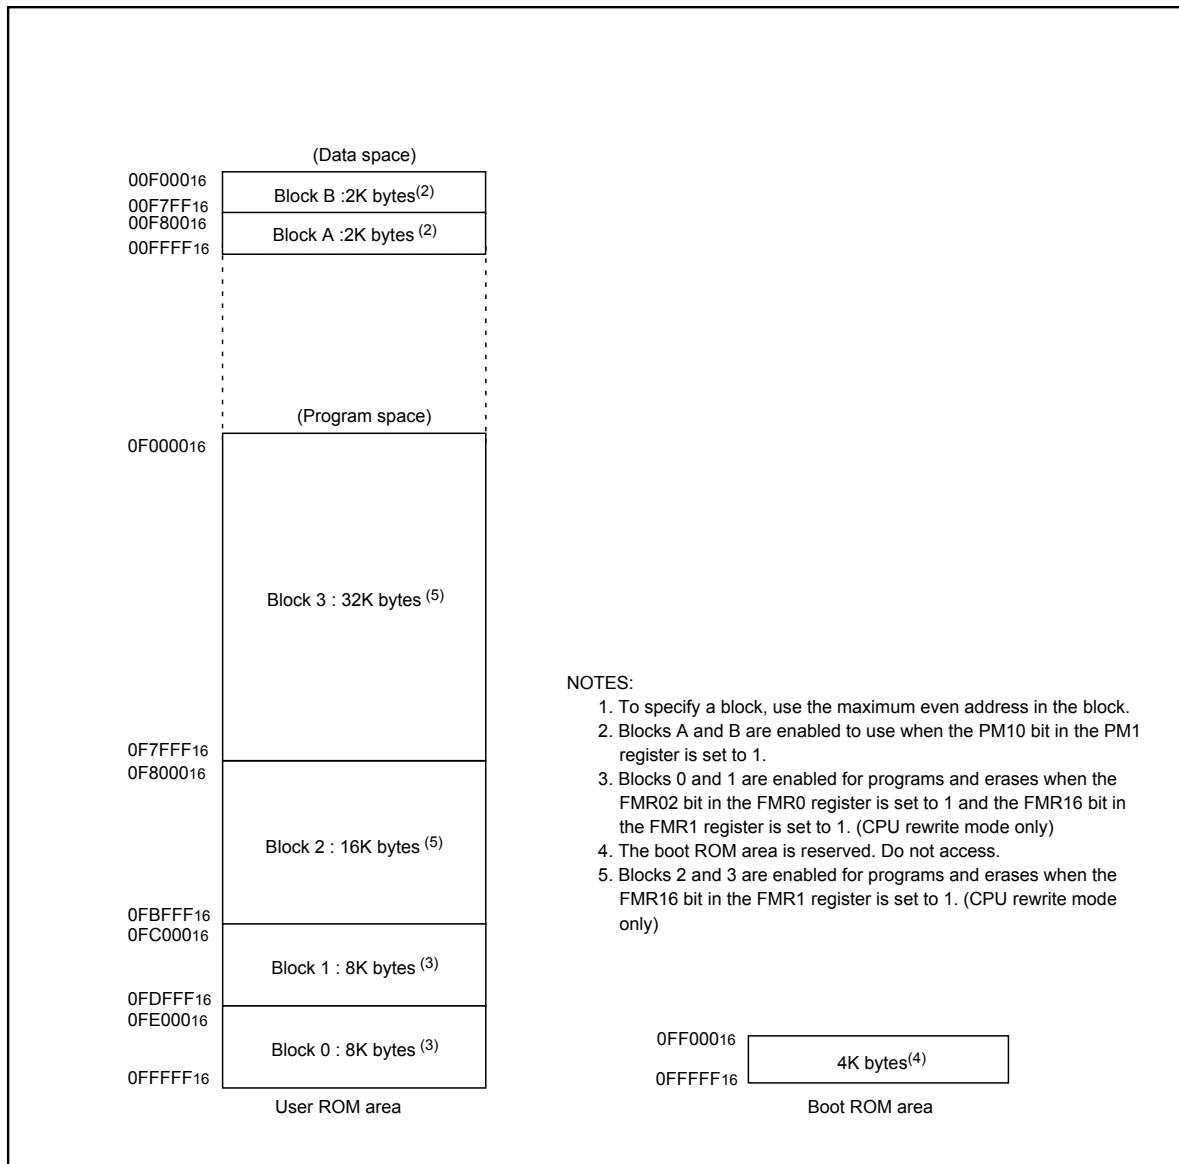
(Data space)

$00F000_{16}$

Block B :2K bytes$^{(2)}$

$00F7FF_{16}$

$00F800_{16}$

Block A :2K bytes $^{(2)}$

$00FFFF_{16}$

(Program space)

$0F0000_{16}$

Block 3 : 32K bytes $^{(5)}$

$0F7FFF_{16}$

$0F8000_{16}$

Block 2 : 16K bytes $^{(5)}$

$0FBFFF_{16}$

$0FC000_{16}$

Block 1 : 8K bytes $^{(3)}$

$0FDFFF_{16}$

$0FE000_{16}$

Block 0 : 8K bytes $^{(3)}$

$0FFFFF_{16}$

User ROM area

NOTES:
1. To specify a block, use the maximum even address in the block.
2. Blocks A and B are enabled to use when the PM10 bit in the PM1 register is set to 1.
3. Blocks 0 and 1 are enabled for programs and erases when the FMR02 bit in the FMR0 register is set to 1 and the FMR16 bit in the FMR1 register is set to 1. (CPU rewrite mode only)
4. The boot ROM area is reserved. Do not access.
5. Blocks 2 and 3 are enabled for programs and erases when the FMR16 bit in the FMR1 register is set to 1. (CPU rewrite mode only)

$0FF000_{16}$

4K bytes$^{(4)}$

$0FFFFF_{16}$

Boot ROM area